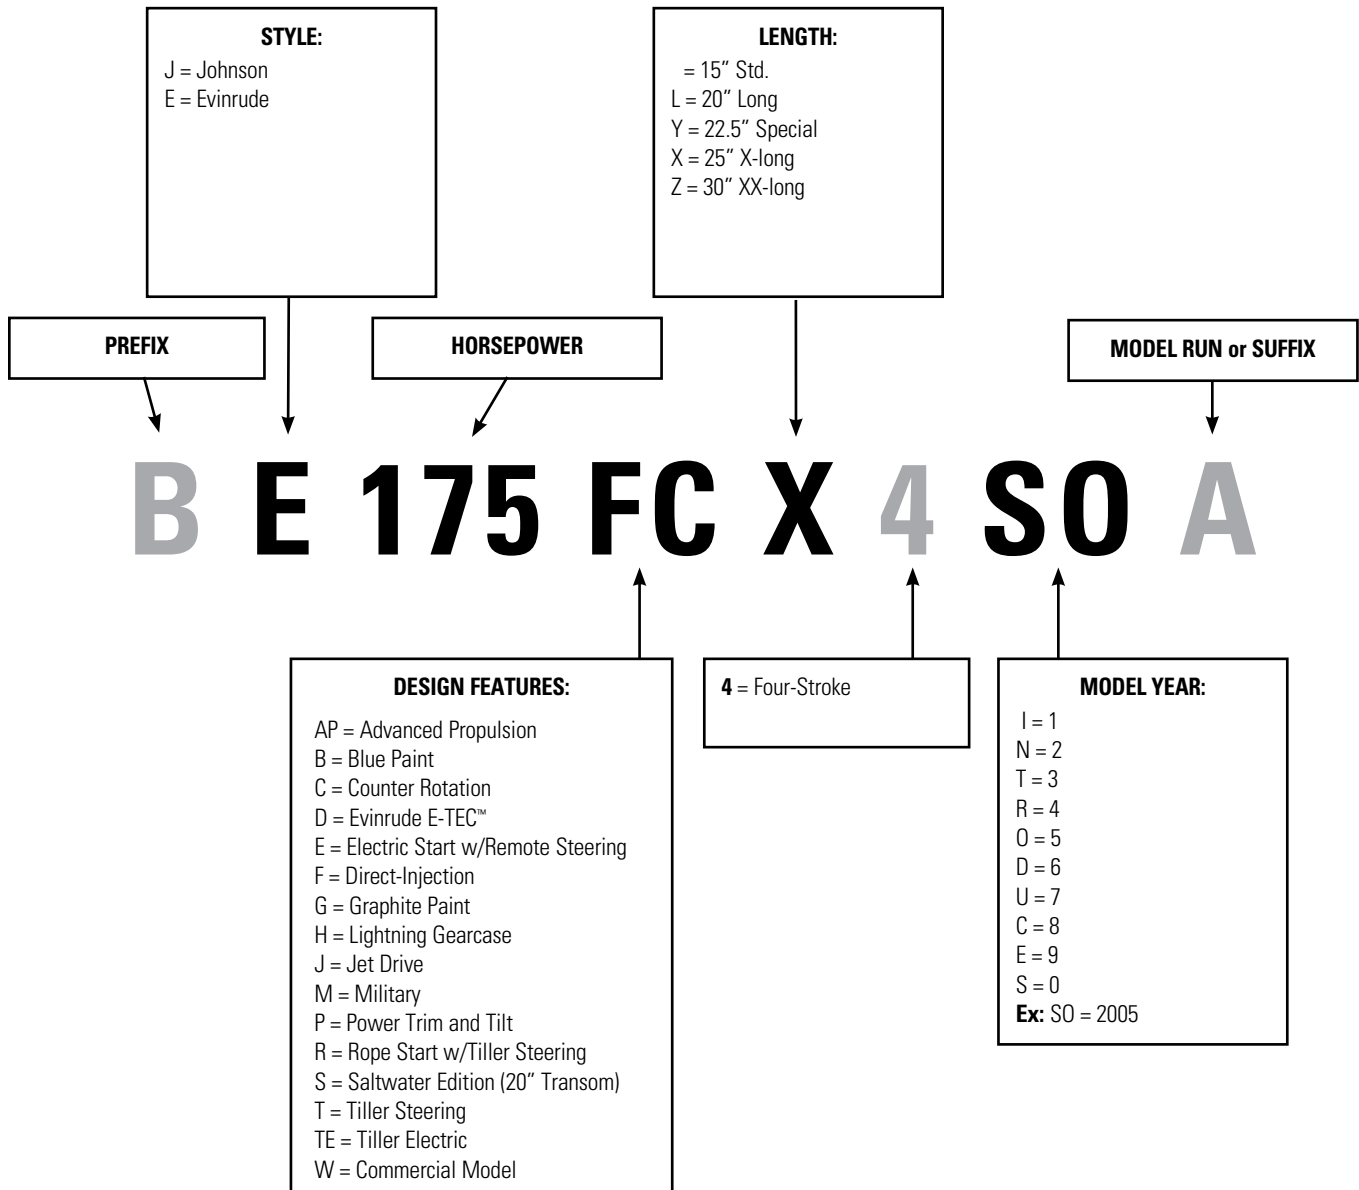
STYLE:
J = Johnson
E = Evinrude

LENGTH:
= 15″ Std.
L = 20″ Long
Y = 22.5″ Special
X = 25″ X-long
Z = 30″ XX-long

PREFIX

HORSEPOWER

MODEL RUN or SUFFIX

B E 175 FC X 4 SO A

DESIGN FEATURES:
AP = Advanced Propulsion
B = Blue Paint
C = Counter Rotation
D = Evinrude E-TEC™
E = Electric Start w/Remote Steering
F = Direct-Injection
G = Graphite Paint
H = Lightning Gearcase
J = Jet Drive
M = Military
P = Power Trim and Tilt
R = Rope Start w/Tiller Steering
S = Saltwater Edition (20″ Transom)
T = Tiller Steering
TE = Tiller Electric
W = Commercial Model

**4** = Four-Stroke

MODEL YEAR:
I = 1
N = 2
T = 3
R = 4
O = 5
D = 6
U = 7
C = 8
E = 9
S = 0
**Ex:** SO = 2005